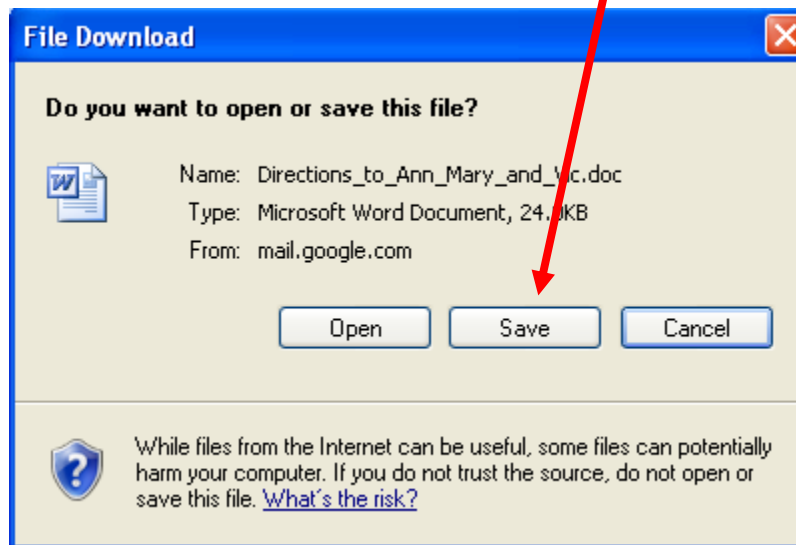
File Download

Do you want to open or save this file?

Name: Directions_to_Ann_Mary_and_V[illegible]c.doc
Type: Microsoft Word Document, 24.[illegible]KB
From: mail.google.com

Open Save Cancel

While files from the Internet can be useful, some files can potentially harm your computer. If you do not trust the source, do not open or save this file. What's the risk?